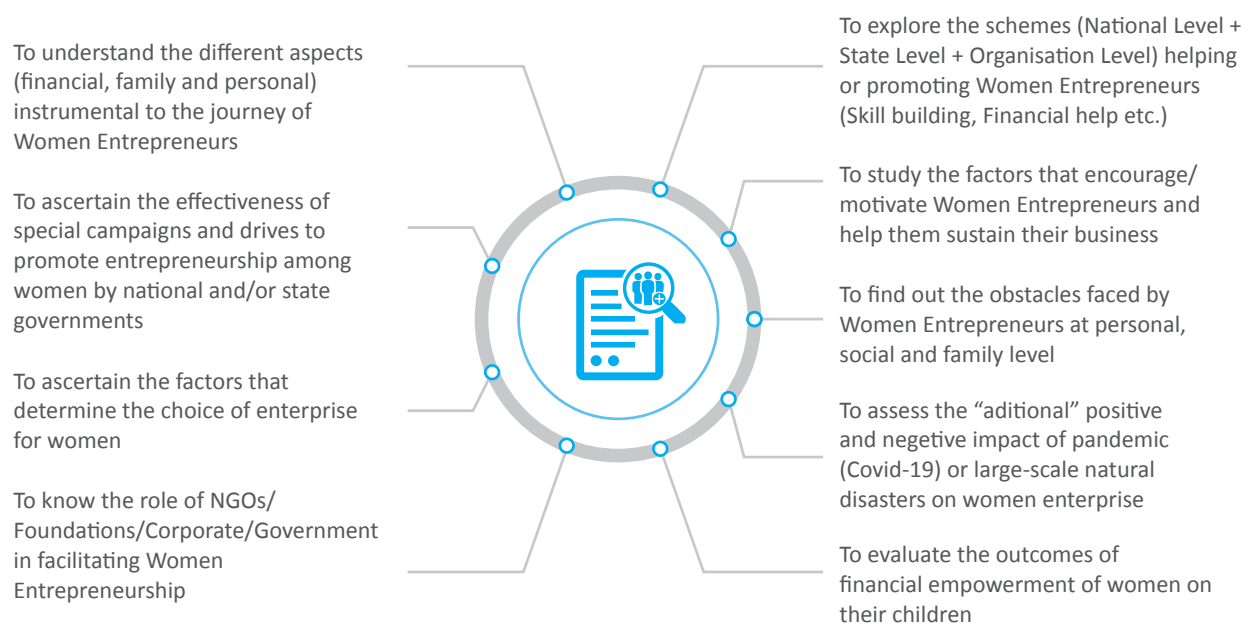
To understand the different aspects (financial, family and personal) instrumental to the journey of Women Entrepreneurs

To ascertain the effectiveness of special campaigns and drives to promote entrepreneurship among women by national and/or state governments

To ascertain the factors that determine the choice of enterprise for women

To know the role of NGOs/ Foundations/Corporate/Government in facilitating Women Entrepreneurship

To explore the schemes (National Level + State Level + Organisation Level) helping or promoting Women Entrepreneurs (Skill building, Financial help etc.)

To study the factors that encourage/ motivate Women Entrepreneurs and help them sustain their business

To find out the obstacles faced by Women Entrepreneurs at personal, social and family level

To assess the “aditional” positive and negetive impact of pandemic (Covid-19) or large-scale natural disasters on women enterprise

To evaluate the outcomes of financial empowerment of women on their children